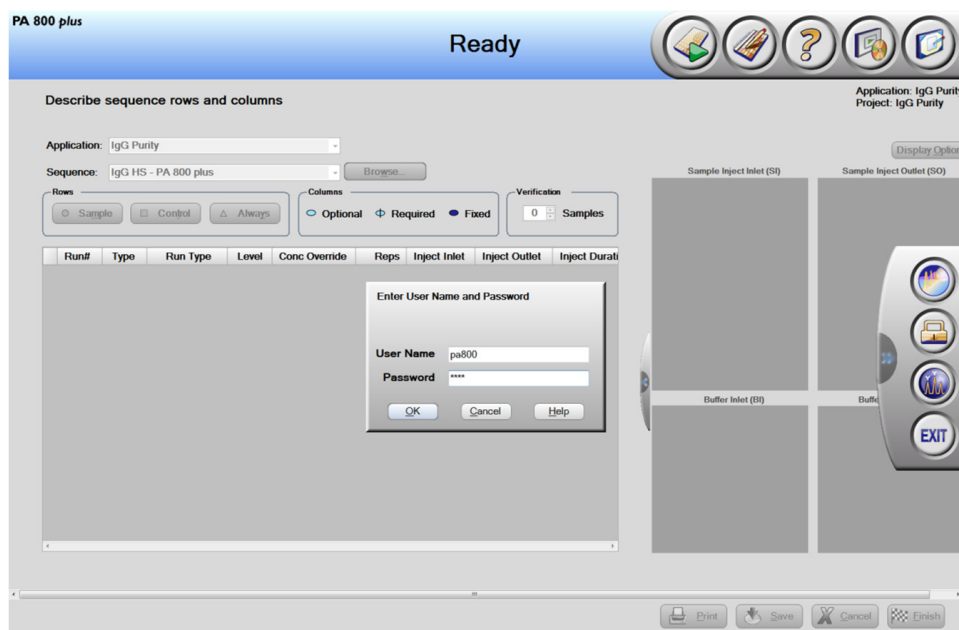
PA 800 plus

Ready

Describe sequence rows and columns

Application: IgG Purity
Project: IgG Purity

Application: IgG Purity

Sequence: IgG HS - PA 800 plus

Browse...

Display Option

Rows

Sample

Control

Always

Columns

Optional

Required

Fixed

Verification

0

Samples

| Run# | Type | Run Type | Level | Conc Override | Reps | Inject Inlet | Inject Outlet | Inject Durati |
|---|---|---|---|---|---|---|---|---|

Enter User Name and Password

User Name pa800

Password ****

OK

Cancel

Help

Sample Inject Inlet (SI)

Sample Inject Outlet (SO)

Buffer Inlet (BI)

Buff

EXIT

Print

Save

Cancel

Finish